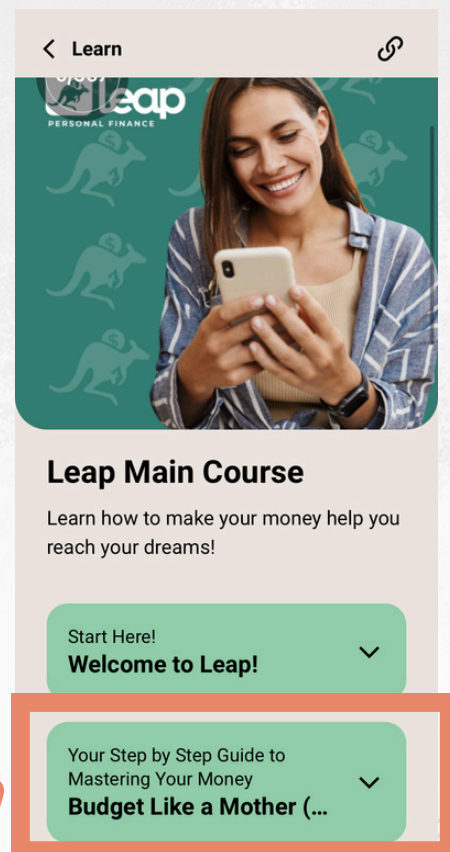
Learn

Leap
PERSONAL FINANCE

Leap Main Course

Learn how to make your money help you reach your dreams!

Start Here!
Welcome to Leap!

Your Step by Step Guide to Mastering Your Money
Budget Like a Mother (...